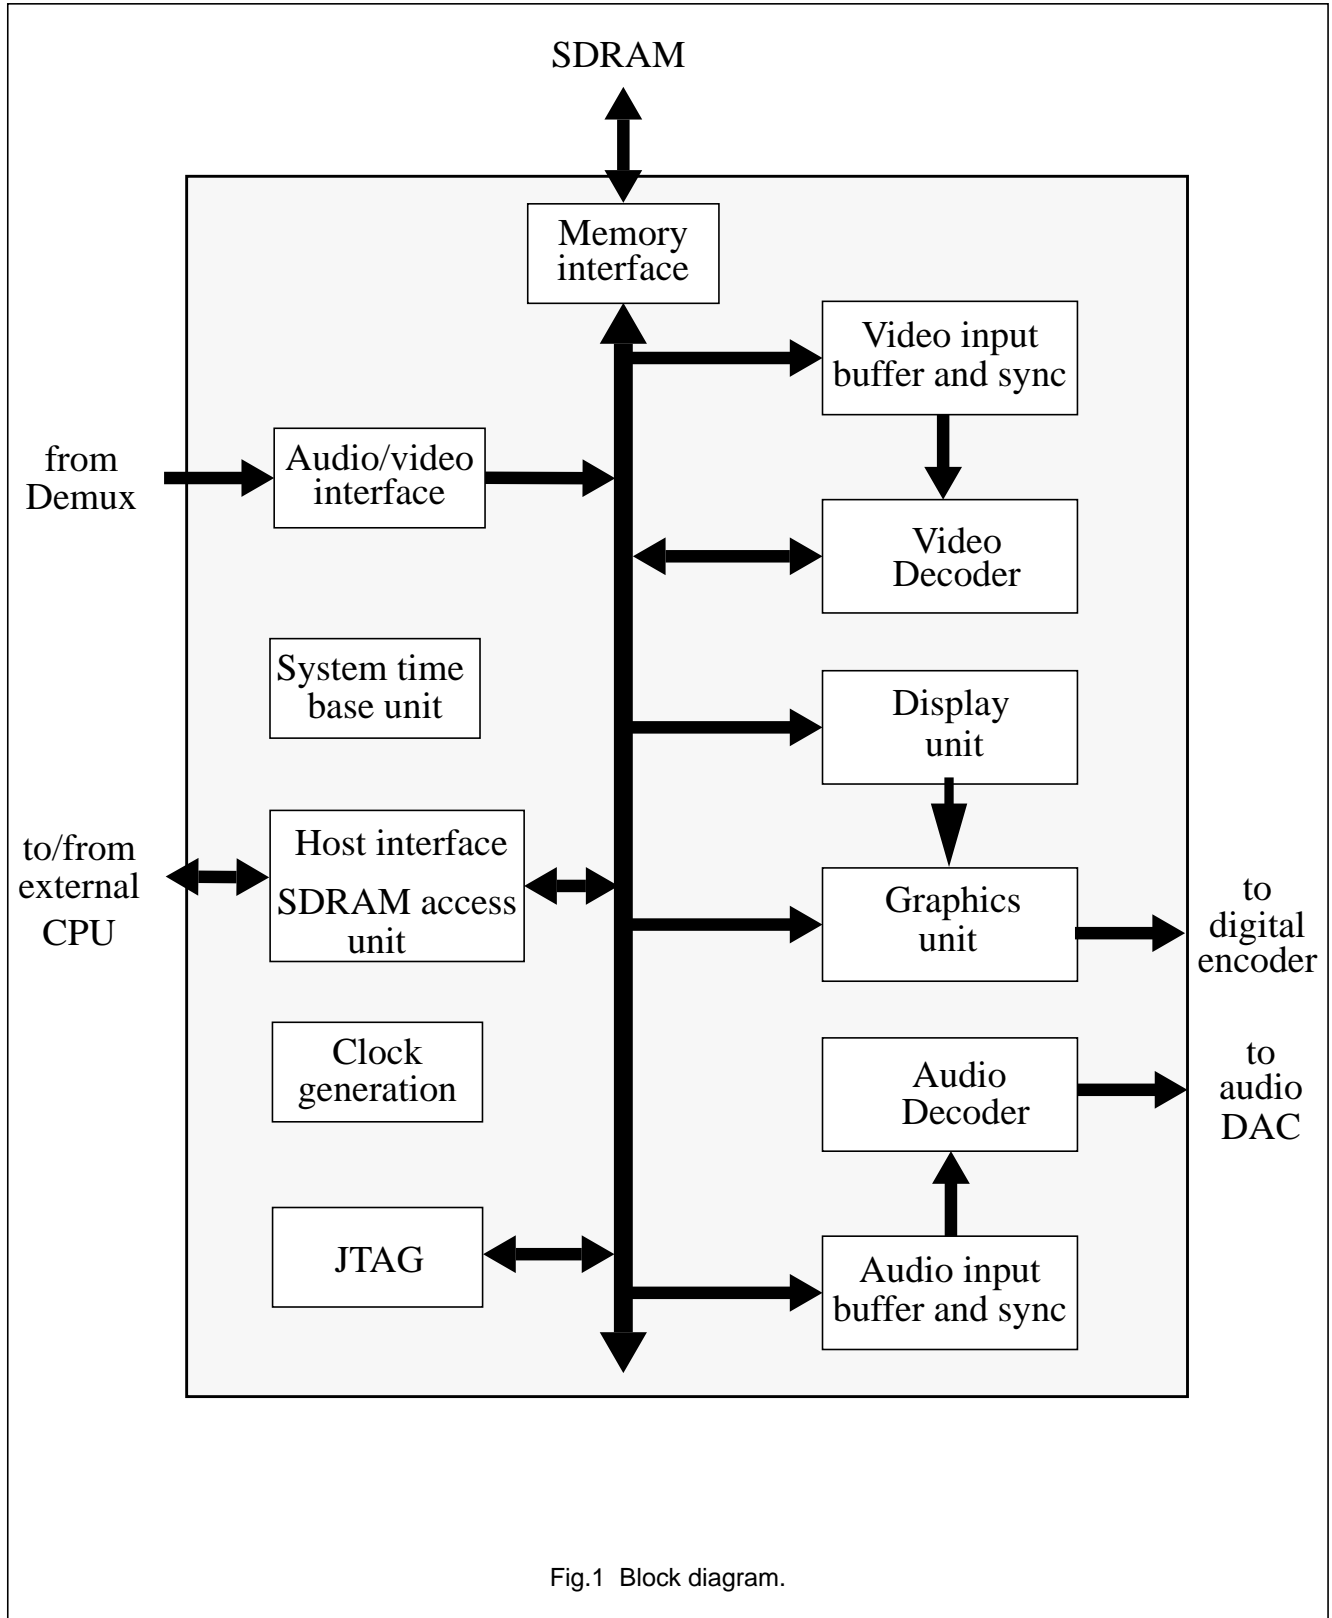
SDRAM

Memory interface

Video input buffer and sync

from Demux

Audio/video interface

Video Decoder

System time base unit

Display unit

to/from external CPU

Host interface

SDRAM access unit

Graphics unit

to digital encoder

Clock generation

Audio Decoder

to audio DAC

JTAG

Audio input buffer and sync

Fig.1 Block diagram.